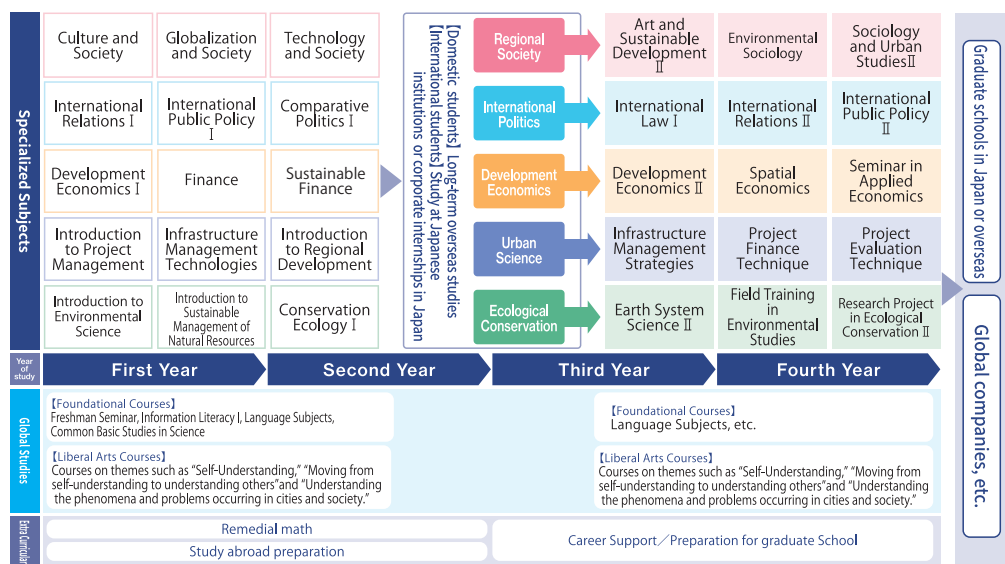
Specialized Subjects

Culture and Society
Globalization and Society
Technology and Society
International Relations Ⅰ
International Public Policy Ⅰ
Comparative Politics Ⅰ
Development Economics Ⅰ
Finance
Sustainable Finance
Introduction to Project Management
Infrastructure Management Technologies
Introduction to Regional Development
Introduction to Environmental Science
Introduction to Sustainable Management of Natural Resources
Conservation Ecology Ⅰ

【Domestic students】Long-term overseas studies
【International students】Study at Japanese institutions or corporate internships in Japan

Regional Society
International Politics
Development Economics
Urban Science
Ecological Conservation

Art and Sustainable Development Ⅱ
Environmental Sociology
Sociology and Urban StudiesⅡ
International Law Ⅰ
International Relations Ⅱ
International Public Policy Ⅱ
Development Economics Ⅱ
Spatial Economics
Seminar in Applied Economics
Infrastructure Management Strategies
Project Finance Technique
Project Evaluation Technique
Earth System Science Ⅱ
Field Training in Environmental Studies
Research Project in Ecological Conservation Ⅱ

Graduate schools in Japan or overseas
Global companies, etc.

Year of study
First Year
Second Year
Third Year
Fourth Year

Global Studies

【Foundational Courses】
Freshman Seminar, Information Literacy I, Language Subjects, Common Basic Studies in Science

【Liberal Arts Courses】
Courses on themes such as “Self-Understanding,” “Moving from self-understanding to understanding others”and “Understanding the phenomena and problems occurring in cities and society.”

【Foundational Courses】
Language Subjects, etc.

【Liberal Arts Courses】
Courses on themes such as “Self-Understanding,” “Moving from self-understanding to understanding others”and “Understanding the phenomena and problems occurring in cities and society.”

Extra Curricular
Remedial math
Study abroad preparation
Career Support／Preparation for graduate School